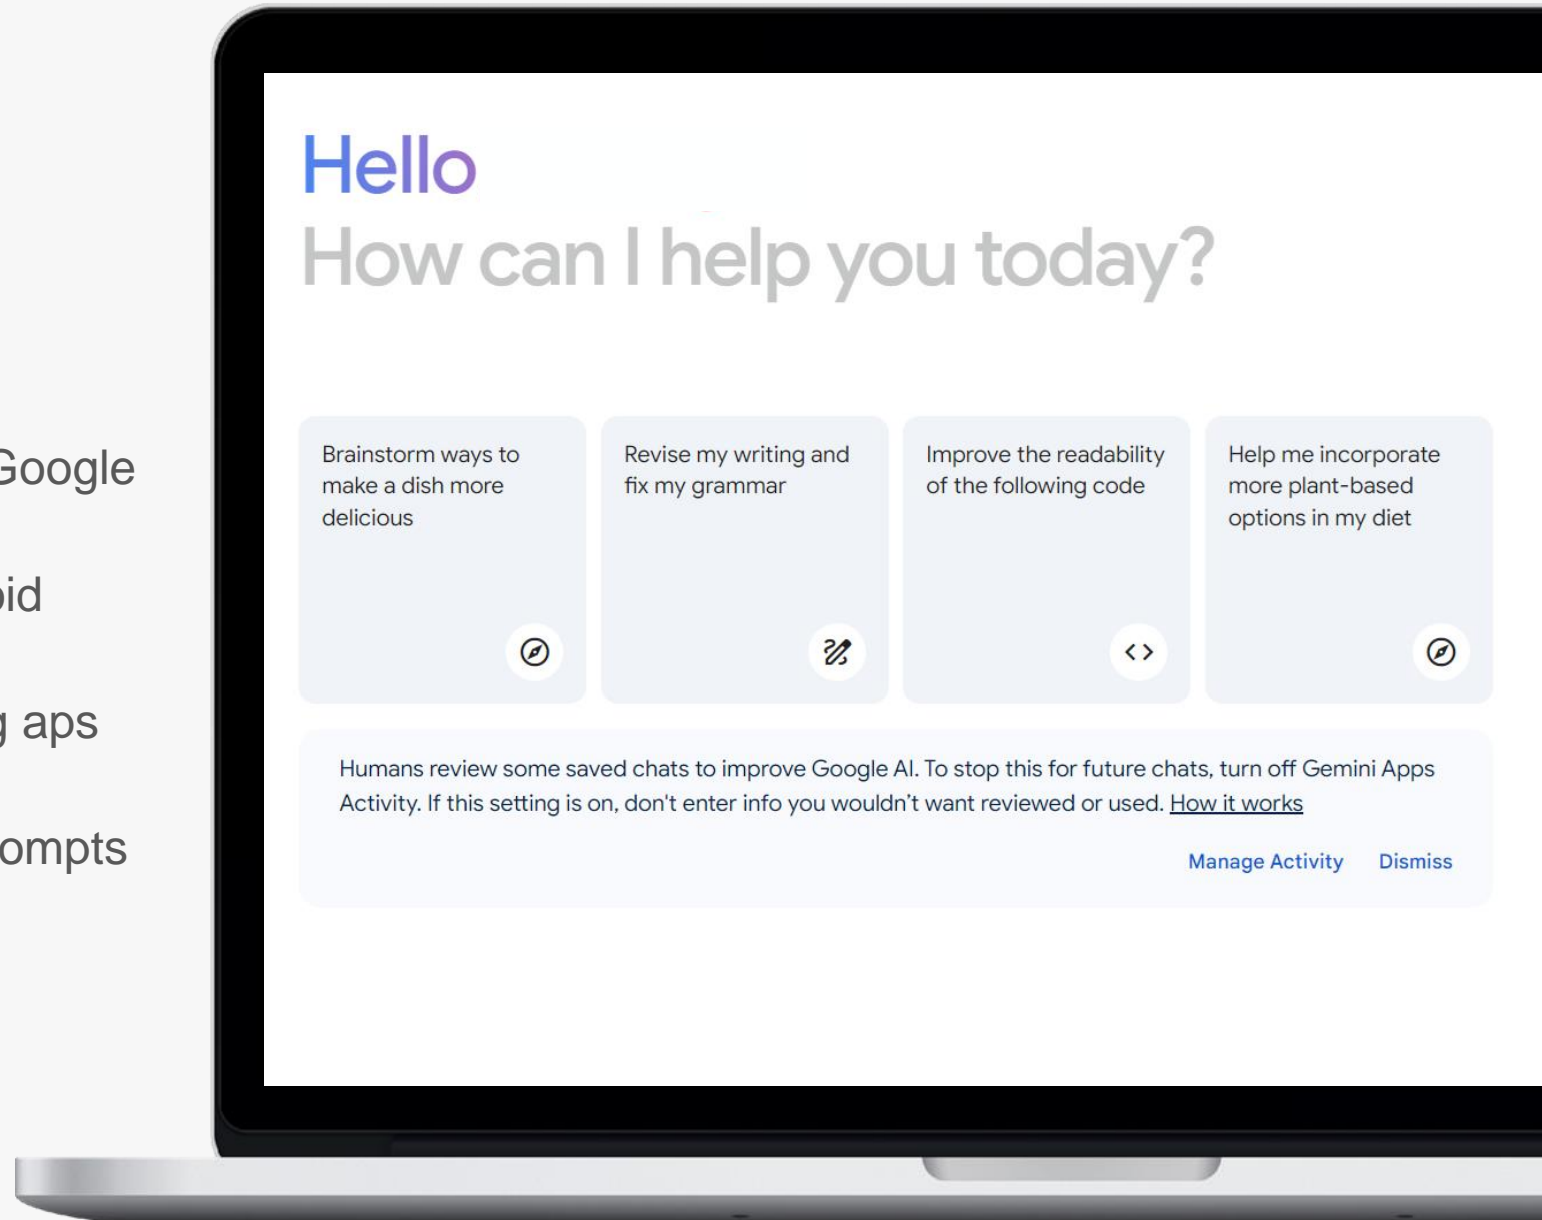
Google

oid

g aps

ompts

Hello
How can I help you today?

Brainstorm ways to make a dish more delicious

Revise my writing and fix my grammar

Improve the readability of the following code

Help me incorporate more plant-based options in my diet

Humans review some saved chats to improve Google AI. To stop this for future chats, turn off Gemini Apps Activity. If this setting is on, don't enter info you wouldn't want reviewed or used. How it works

Manage Activity Dismiss